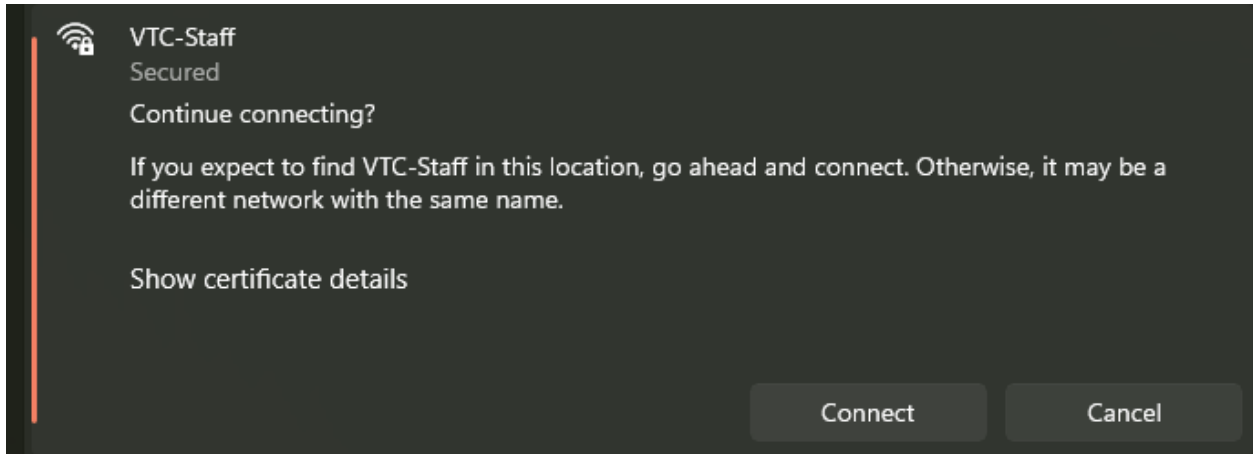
VTC-Staff
Secured

Continue connecting?

If you expect to find VTC-Staff in this location, go ahead and connect. Otherwise, it may be a different network with the same name.

Show certificate details

Connect
Cancel